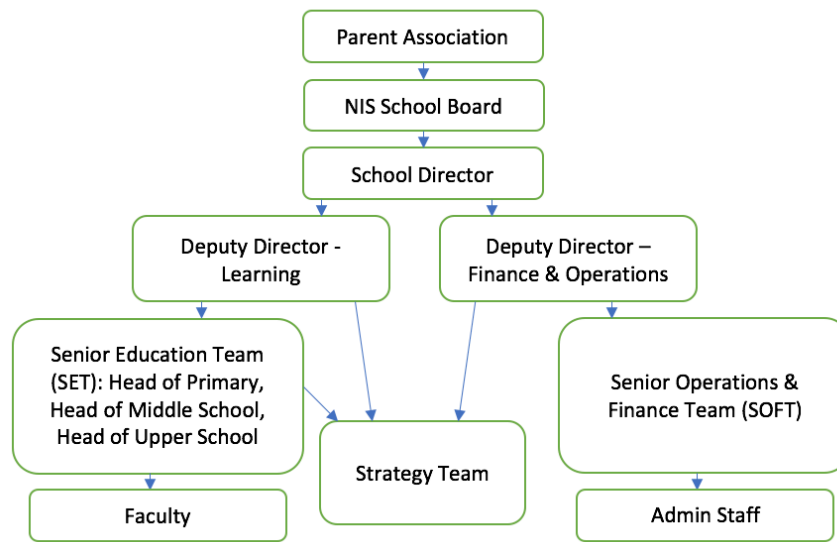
Parent Association

NIS School Board

School Director

Deputy Director - Learning

Deputy Director – Finance & Operations

Senior Education Team (SET): Head of Primary, Head of Middle School, Head of Upper School

Strategy Team

Senior Operations & Finance Team (SOFT)

Faculty

Admin Staff